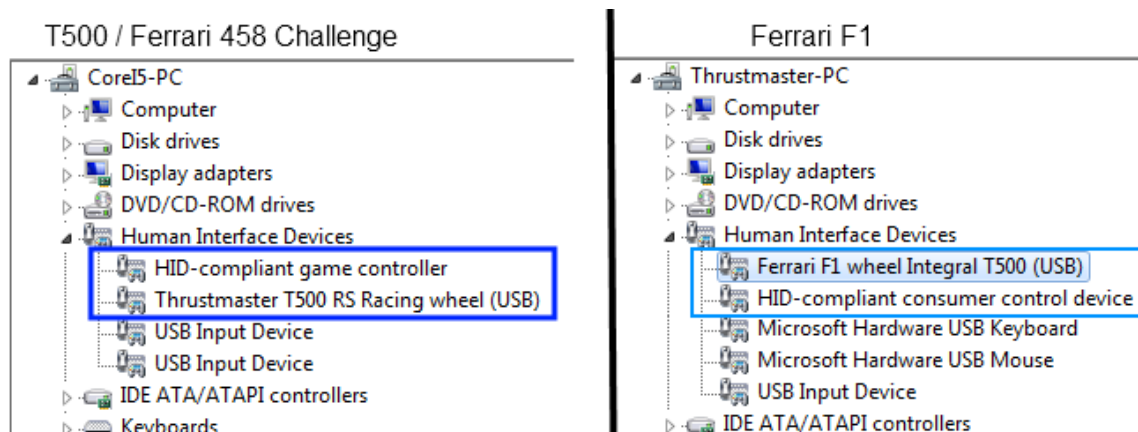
T500 / Ferrari 458 Challenge

CoreI5-PC
Computer
Disk drives
Display adapters
DVD/CD-ROM drives
Human Interface Devices
HID-compliant game controller
Thrustmaster T500 RS Racing wheel (USB)
USB Input Device
USB Input Device
IDE ATA/ATAPI controllers
Keyboards

Ferrari F1

Thrustmaster-PC
Computer
Disk drives
Display adapters
DVD/CD-ROM drives
Human Interface Devices
Ferrari F1 wheel Integral T500 (USB)
HID-compliant consumer control device
Microsoft Hardware USB Keyboard
Microsoft Hardware USB Mouse
USB Input Device
IDE ATA/ATAPI controllers